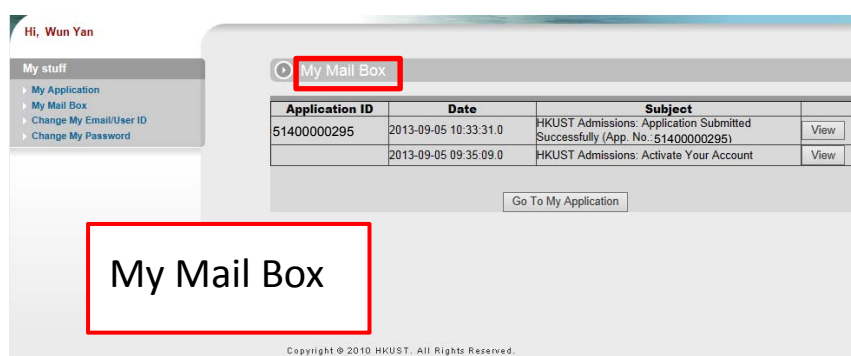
Hi, Wun Yan

My stuff
My Application
My Mail Box
Change My Email/User ID
Change My Password

My Mail Box

| Application ID | Date | Subject | |
|---|---|---|---|
| 51400000295 | 2013-09-05 10:33:31.0 | HKUST Admissions: Application Submitted Successfully (App. No.: 51400000295) | View |
| | 2013-09-05 09:35:09.0 | HKUST Admissions: Activate Your Account | View |

Go To My Application

My Mail Box

Copyright © 2010 HKUST. All Rights Reserved.